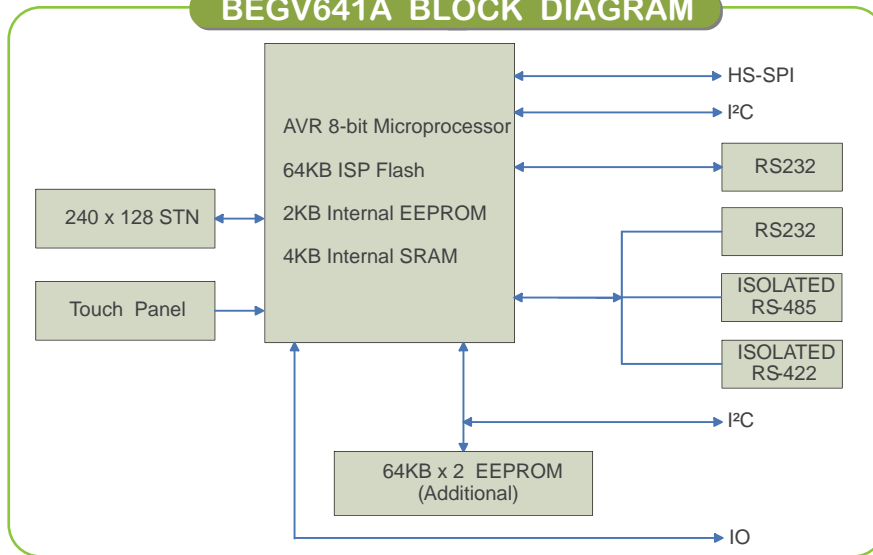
BEGV641A BLOCK DIAGRAM

AVR 8-bit Microprocessor
64KB ISP Flash
2KB Internal EEPROM
4KB Internal SRAM

HS-SPI

I²C

RS232

240 x 128 STN

RS232

Touch Panel

ISOLATED RS-485

ISOLATED RS-422

I²C

64KB x 2 EEPROM (Additional)

IO